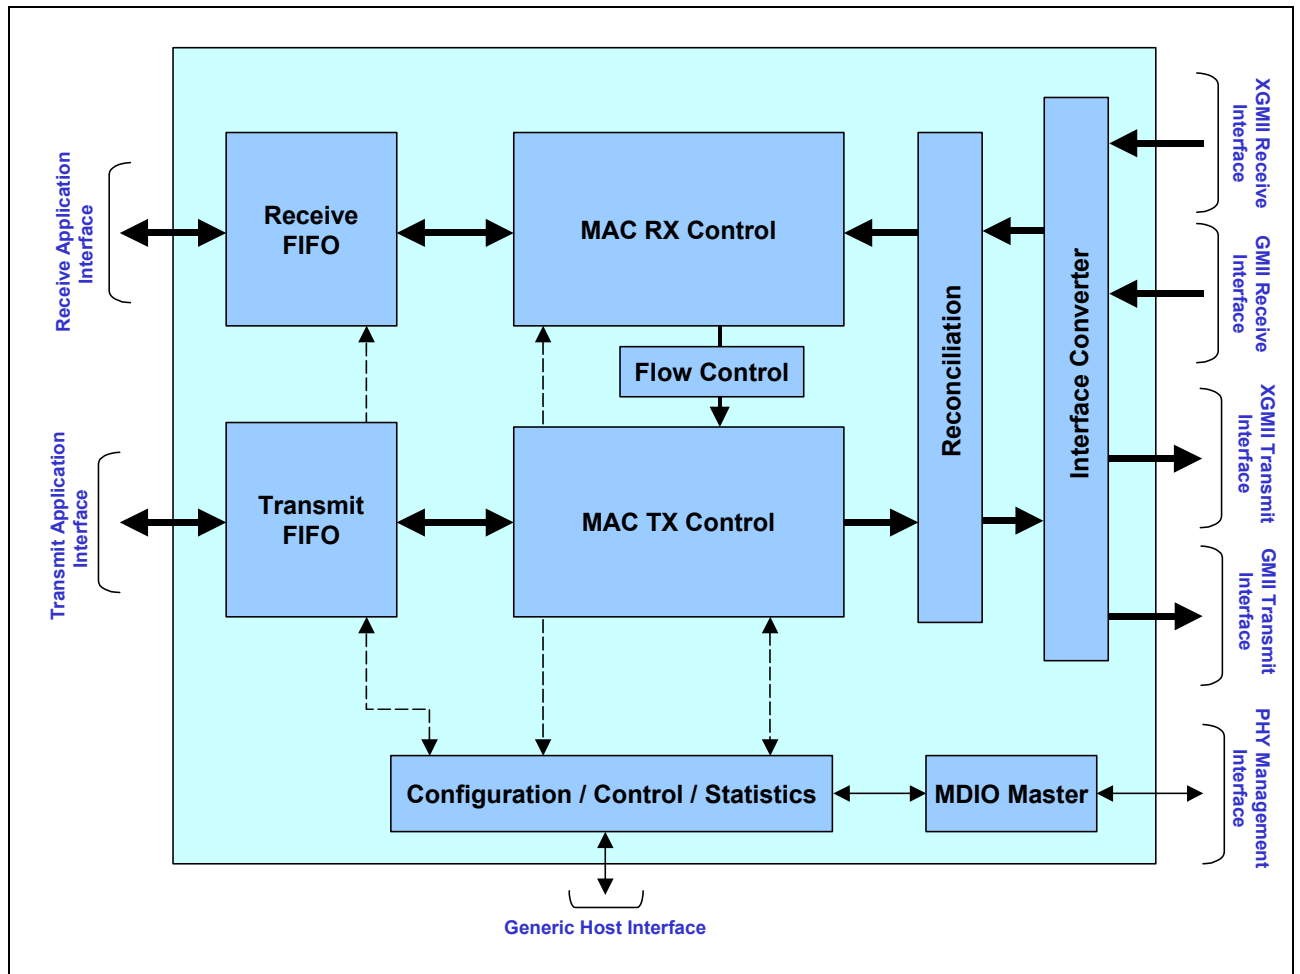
Receive Application Interface

Transmit Application Interface

Receive FIFO

Transmit FIFO

MAC RX Control

Flow Control

MAC TX Control

Reconciliation

Interface Converter

XGMII Receive Interface

GMII Receive Interface

XGMII Transmit Interface

GMII Transmit Interface

Configuration / Control / Statistics

MDIO Master

PHY Management Interface

Generic Host Interface